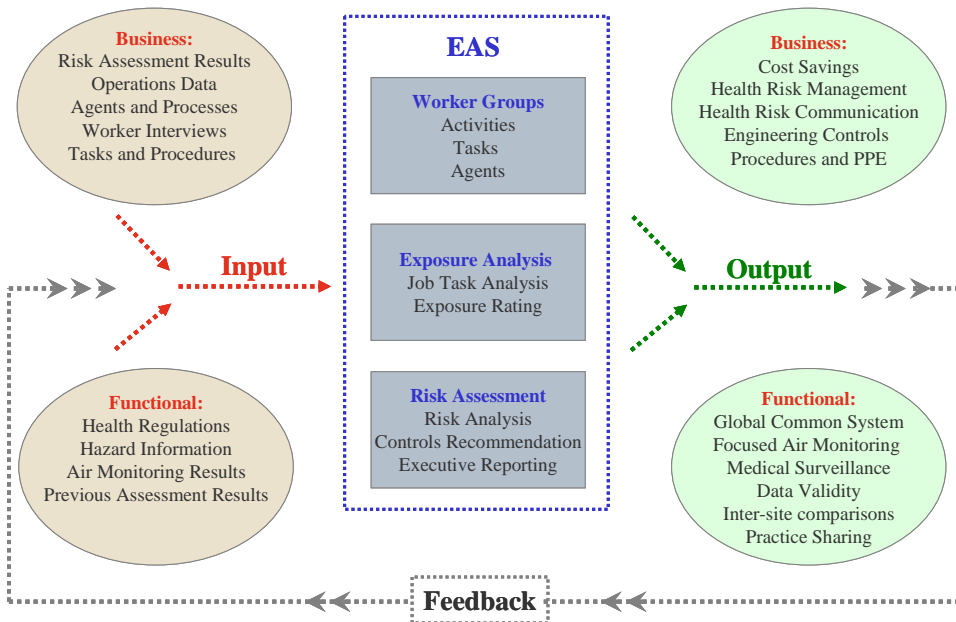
Business:
Risk Assessment Results
Operations Data
Agents and Processes
Worker Interviews
Tasks and Procedures

Functional:
Health Regulations
Hazard Information
Air Monitoring Results
Previous Assessment Results

Input

EAS

Worker Groups
Activities
Tasks
Agents

Exposure Analysis
Job Task Analysis
Exposure Rating

Risk Assessment
Risk Analysis
Controls Recommendation
Executive Reporting

Output

Business:
Cost Savings
Health Risk Management
Health Risk Communication
Engineering Controls
Procedures and PPE

Functional:
Global Common System
Focused Air Monitoring
Medical Surveillance
Data Validity
Inter-site comparisons
Practice Sharing

Feedback